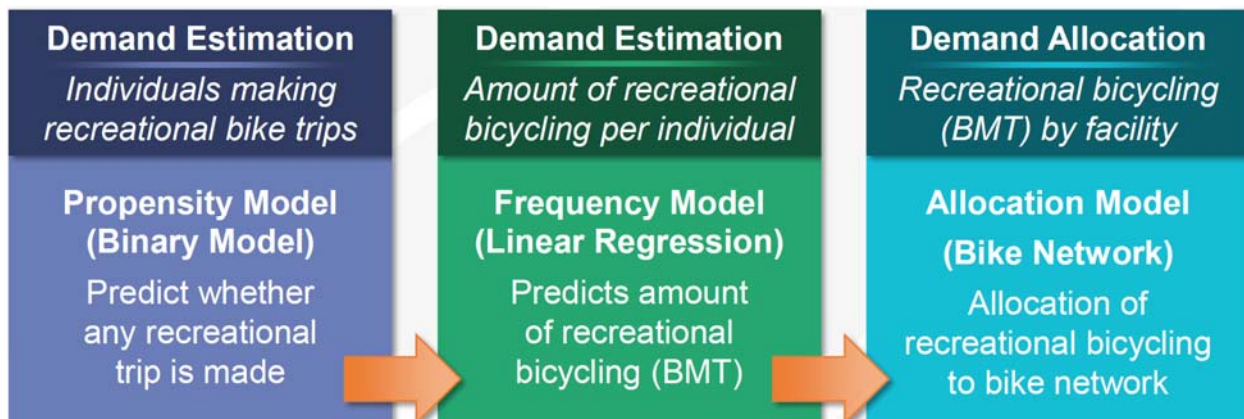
Demand Estimation
Individuals making recreational bike trips

Propensity Model (Binary Model)
Predict whether any recreational trip is made

Demand Estimation
Amount of recreational bicycling per individual

Frequency Model (Linear Regression)
Predicts amount of recreational bicycling (BMT)

Demand Allocation
Recreational bicycling (BMT) by facility

Allocation Model (Bike Network)
Allocation of recreational bicycling to bike network